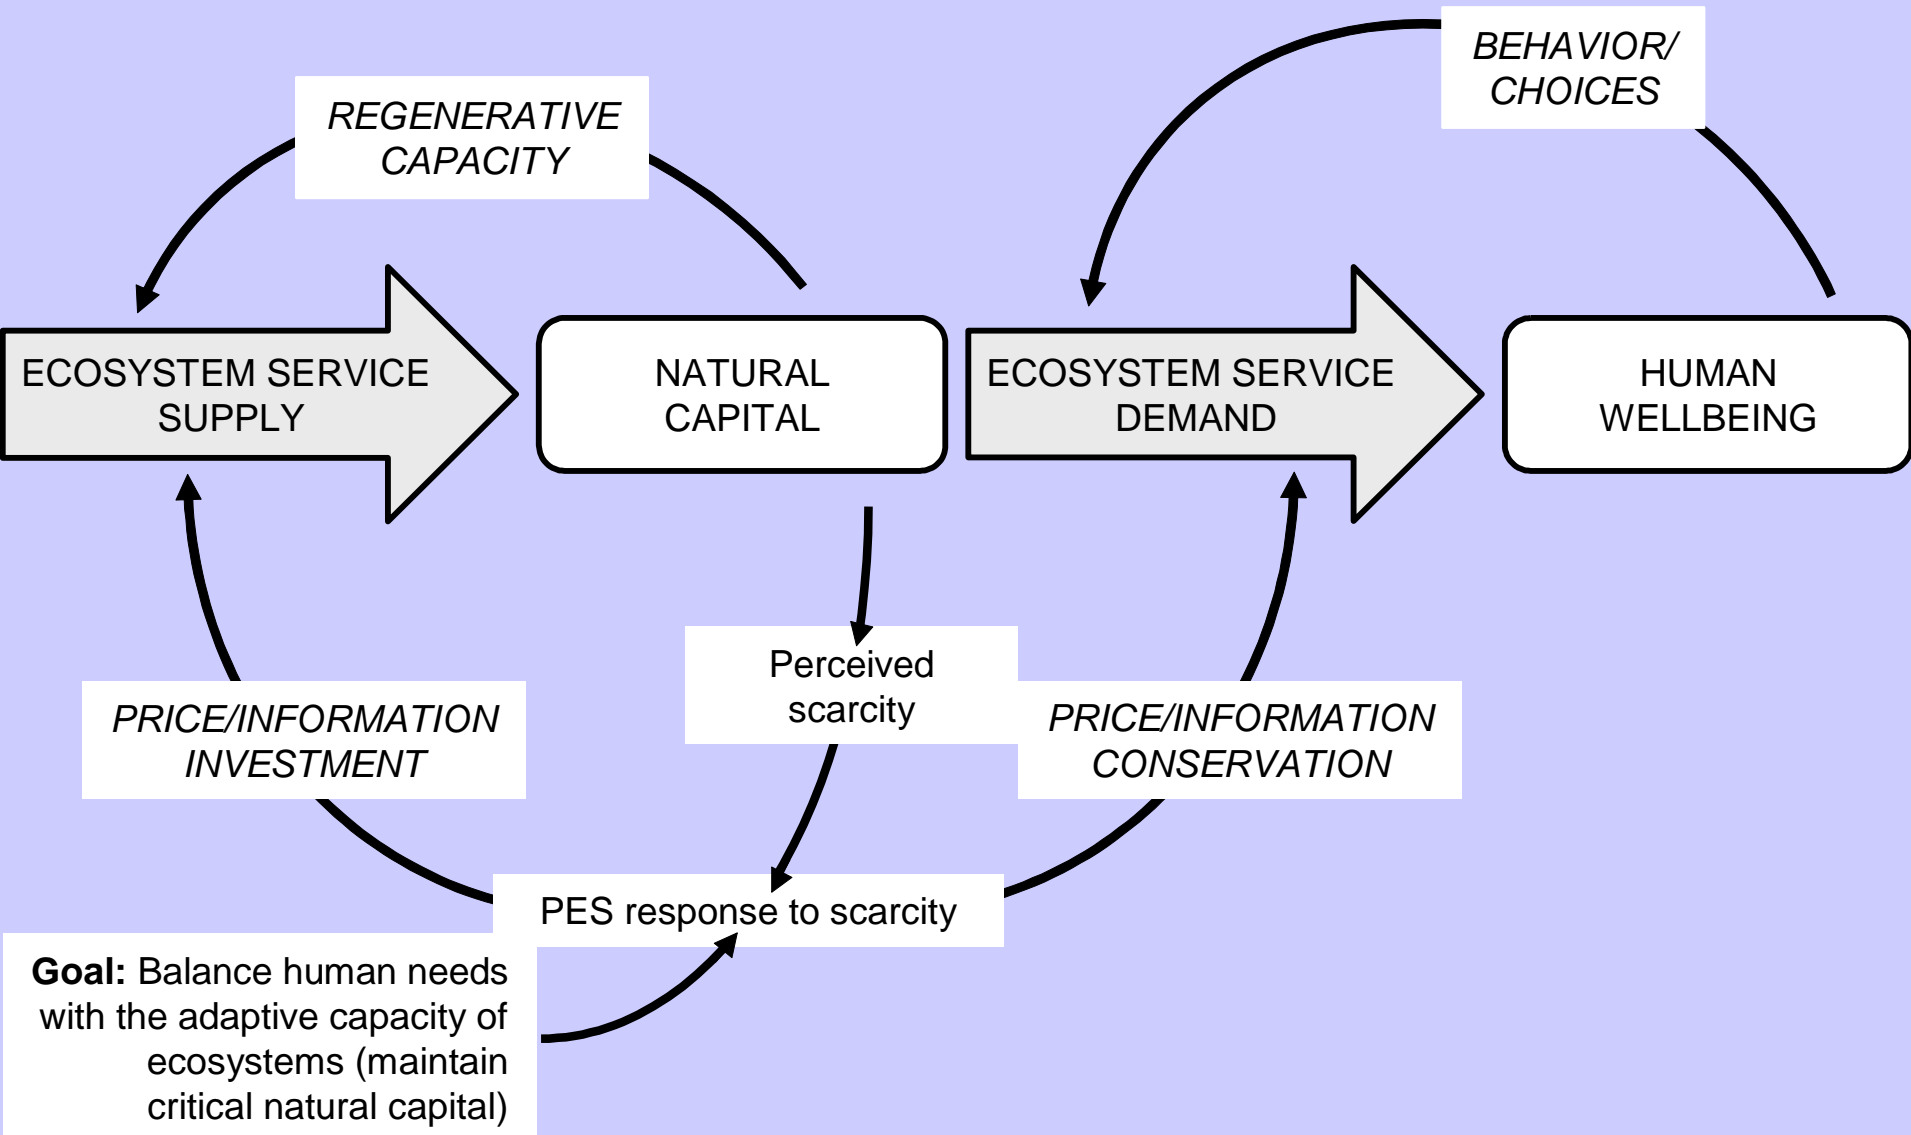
REGENERATIVE CAPACITY

BEHAVIOR/ CHOICES

ECOSYSTEM SERVICE SUPPLY

NATURAL CAPITAL

ECOSYSTEM SERVICE DEMAND

HUMAN WELLBEING

Perceived scarcity

PRICE/INFORMATION INVESTMENT

PRICE/INFORMATION CONSERVATION

PES response to scarcity

**Goal:** Balance human needs with the adaptive capacity of ecosystems (maintain critical natural capital)